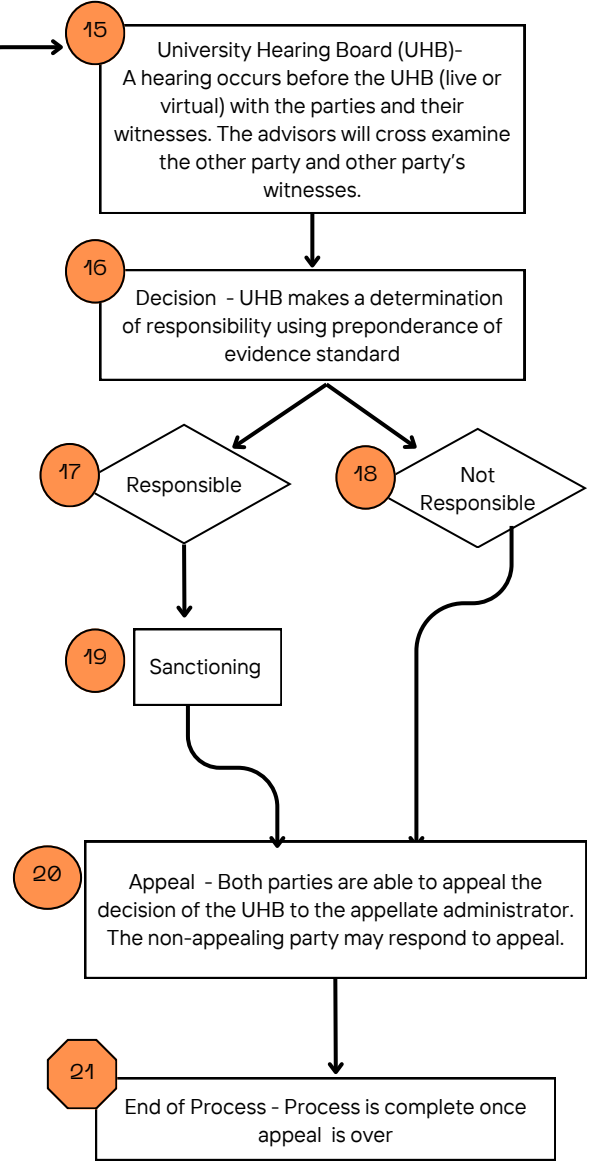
15

University Hearing Board (UHB)-
A hearing occurs before the UHB (live or virtual) with the parties and their witnesses. The advisors will cross examine the other party and other party's witnesses.

16

Decision - UHB makes a determination of responsibility using preponderance of evidence standard

17

Responsible

18

Not Responsible

19

Sanctioning

20

Appeal - Both parties are able to appeal the decision of the UHB to the appellate administrator. The non-appealing party may respond to appeal.

21

End of Process - Process is complete once appeal is over